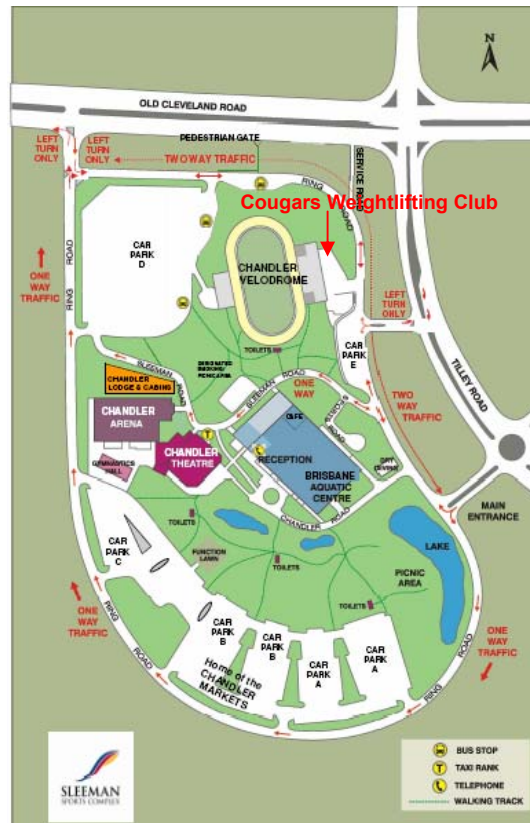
N

OLD CLEVELAND ROAD

LEFT TURN ONLY

LEFT TURN ONLY

PEDESTRIAN GATE

TWO WAY TRAFFIC

SERVICE ROAD

RING ROAD

Cougars Weightlifting Club

CAR PARK D

ONE WAY TRAFFIC

RING ROAD

CHANDLER VELODROME

LEFT TURN ONLY

TOILETS

DESIGNATED SMOKING PICNIC AREA

CAR PARK E

TILLEY ROAD

SLEEMAN ROAD

CHANDLER LODGE & CABINS

SLEEMAN ROAD

ONE WAY

TWO WAY TRAFFIC

CHANDLER ARENA

CAFE

CHANDLER THEATRE

RECEPTION

BRISBANE AQUATIC CENTRE

GYMNASTICS HALL

MAIN ENTRANCE

TOILETS

CHANDLER ROAD

CAR PARK C

FUNCTION LAWN

TOILETS

LAKE

PICNIC AREA

TOILETS

ONE WAY TRAFFIC

CAR PARK B

CAR PARK B

CAR PARK A

CAR PARK A

ONE WAY TRAFFIC

RING ROAD

Home of the CHANDLER MARKETS

RING ROAD

SLEEMAN SPORTS COMPLEX

BUS STOP

TAXI RANK

TELEPHONE

WALKING TRACK